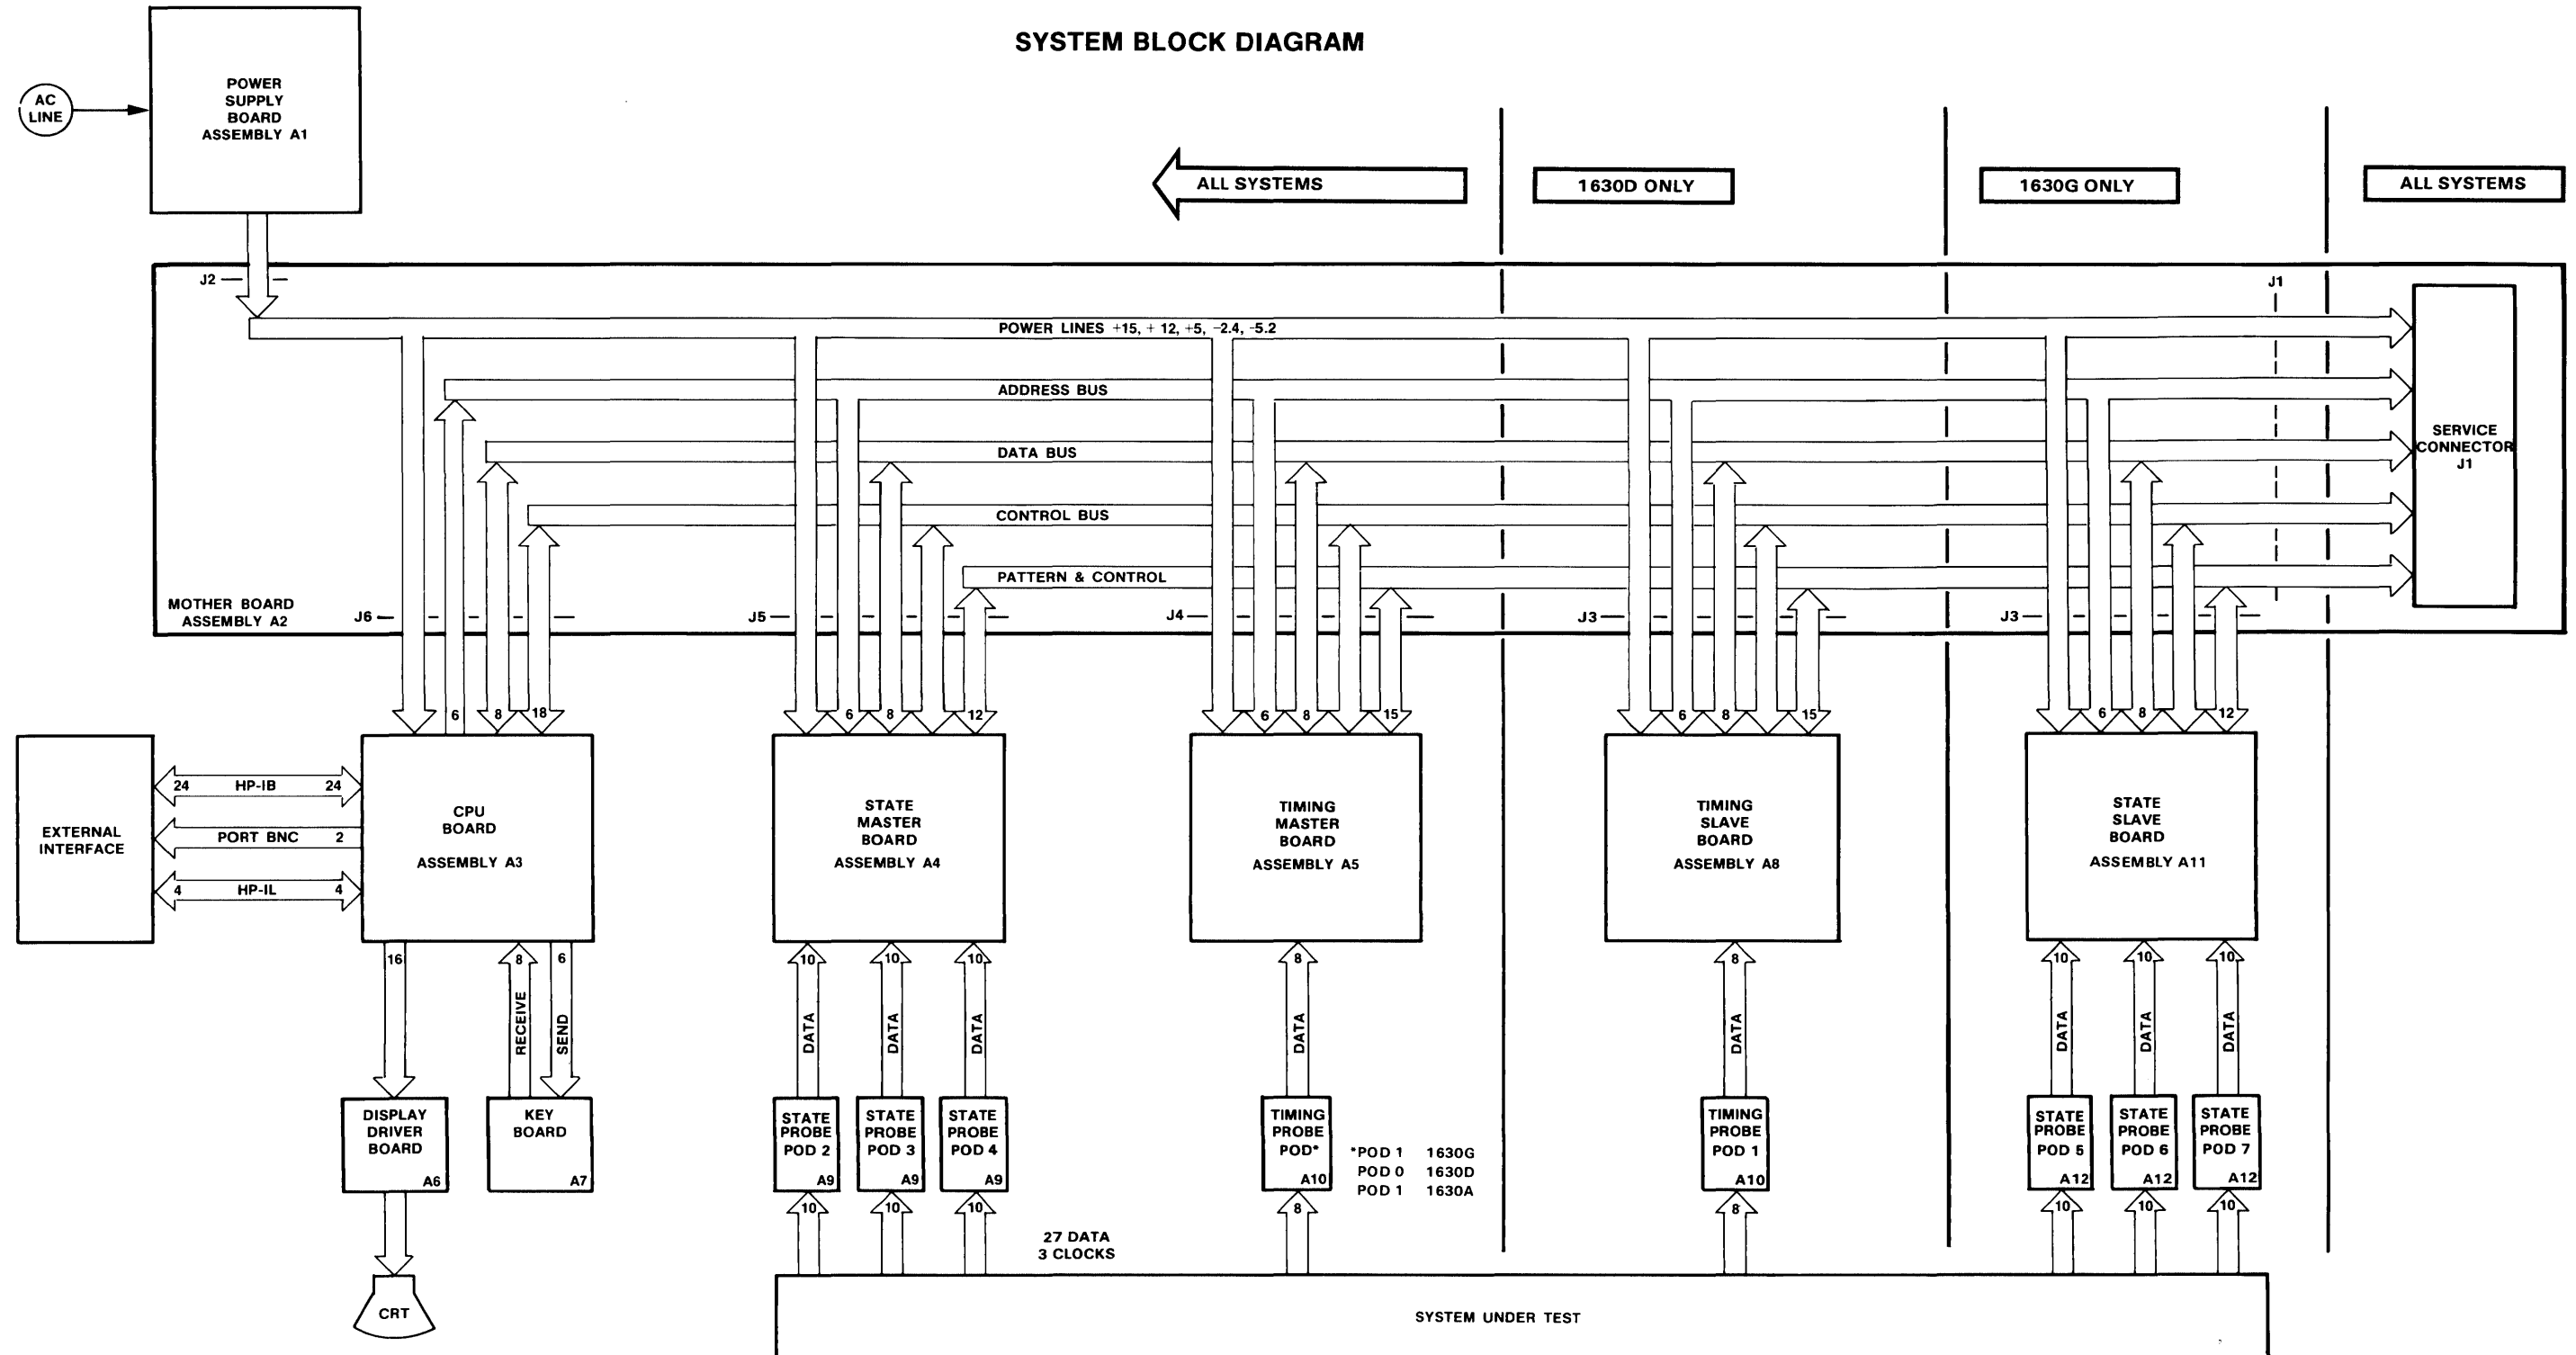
SYSTEM BLOCK DIAGRAM

AC LINE

POWER SUPPLY BOARD ASSEMBLY A1

ALL SYSTEMS

1630D ONLY

1630G ONLY

ALL SYSTEMS

J2

J1

POWER LINES +15, + 12, +5, −2.4, -5.2

ADDRESS BUS

DATA BUS

CONTROL BUS

PATTERN & CONTROL

SERVICE CONNECTOR J1

MOTHER BOARD ASSEMBLY A2

J6

J5

J4

J3

J3

6 8 18

6 8 12

6 8 15

6 8 15

6 8 12

EXTERNAL INTERFACE

24 HP-IB 24

PORT BNC 2

4 HP-IL 4

CPU BOARD

ASSEMBLY A3

STATE MASTER BOARD

ASSEMBLY A4

TIMING MASTER BOARD

ASSEMBLY A5

TIMING SLAVE BOARD

ASSEMBLY A8

STATE SLAVE BOARD

ASSEMBLY A11

16

8 RECEIVE

6 SEND

10 DATA

10 DATA

10 DATA

8 DATA

8 DATA

10 DATA

10 DATA

10 DATA

DISPLAY DRIVER BOARD A6

KEY BOARD A7

STATE PROBE POD 2 A9

STATE PROBE POD 3 A9

STATE PROBE POD 4 A9

TIMING PROBE POD* A10

*POD 1 1630G
POD 0 1630D
POD 1 1630A

TIMING PROBE POD 1 A10

STATE PROBE POD 5 A12

STATE PROBE POD 6 A12

STATE PROBE POD 7 A12

CRT

10 10 10

27 DATA
3 CLOCKS

8

8

10 10 10

SYSTEM UNDER TEST